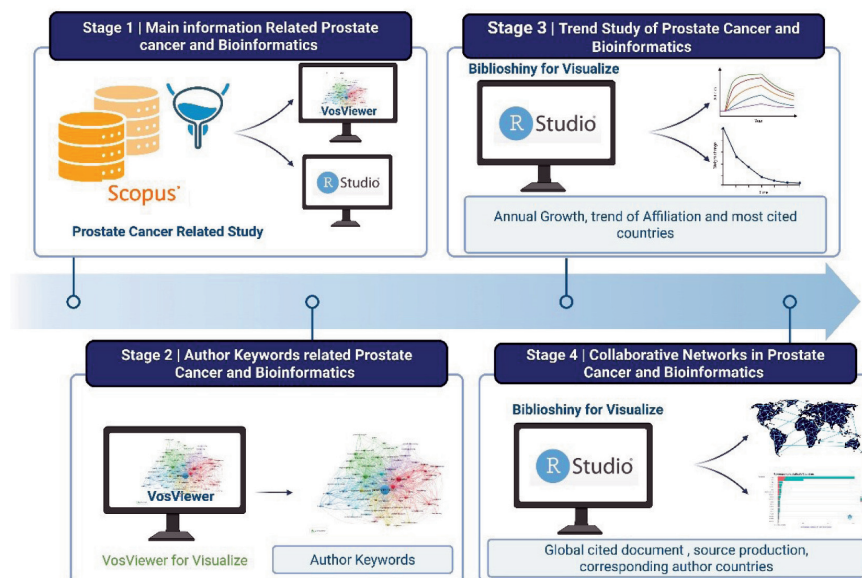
Stage 1 | Main information Related Prostate cancer and Bioinformatics

Scopus

VosViewer

R Studio

Prostate Cancer Related Study

Stage 3 | Trend Study of Prostate Cancer and Bioinformatics

Biblioshiny for Visualize

R Studio

Annual Growth, trend of Affiliation and most cited countries

Stage 2 | Author Keywords related Prostate Cancer and Bioinformatics

VosViewer

VosViewer for Visualize

Author Keywords

Stage 4 | Collaborative Networks in Prostate Cancer and Bioinformatics

Biblioshiny for Visualize

R Studio

Global cited document , source production, corresponding author countries